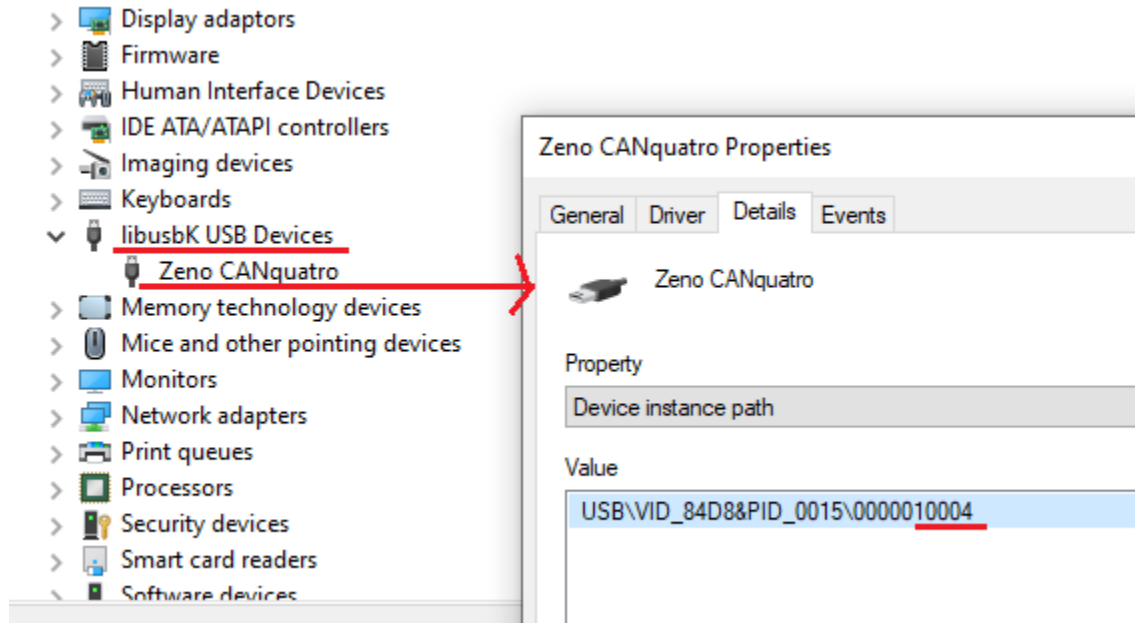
Display adaptors
Firmware
Human Interface Devices
IDE ATA/ATAPI controllers
Imaging devices
Keyboards
libusbK USB Devices
Zeno CANquatro
Memory technology devices
Mice and other pointing devices
Monitors
Network adapters
Print queues
Processors
Security devices
Smart card readers
Software devices

Zeno CANquatro Properties

General | Driver | Details | Events

Zeno CANquatro

Property
Device instance path

Value
USB\VID_84D8&PID_0015\0000010004